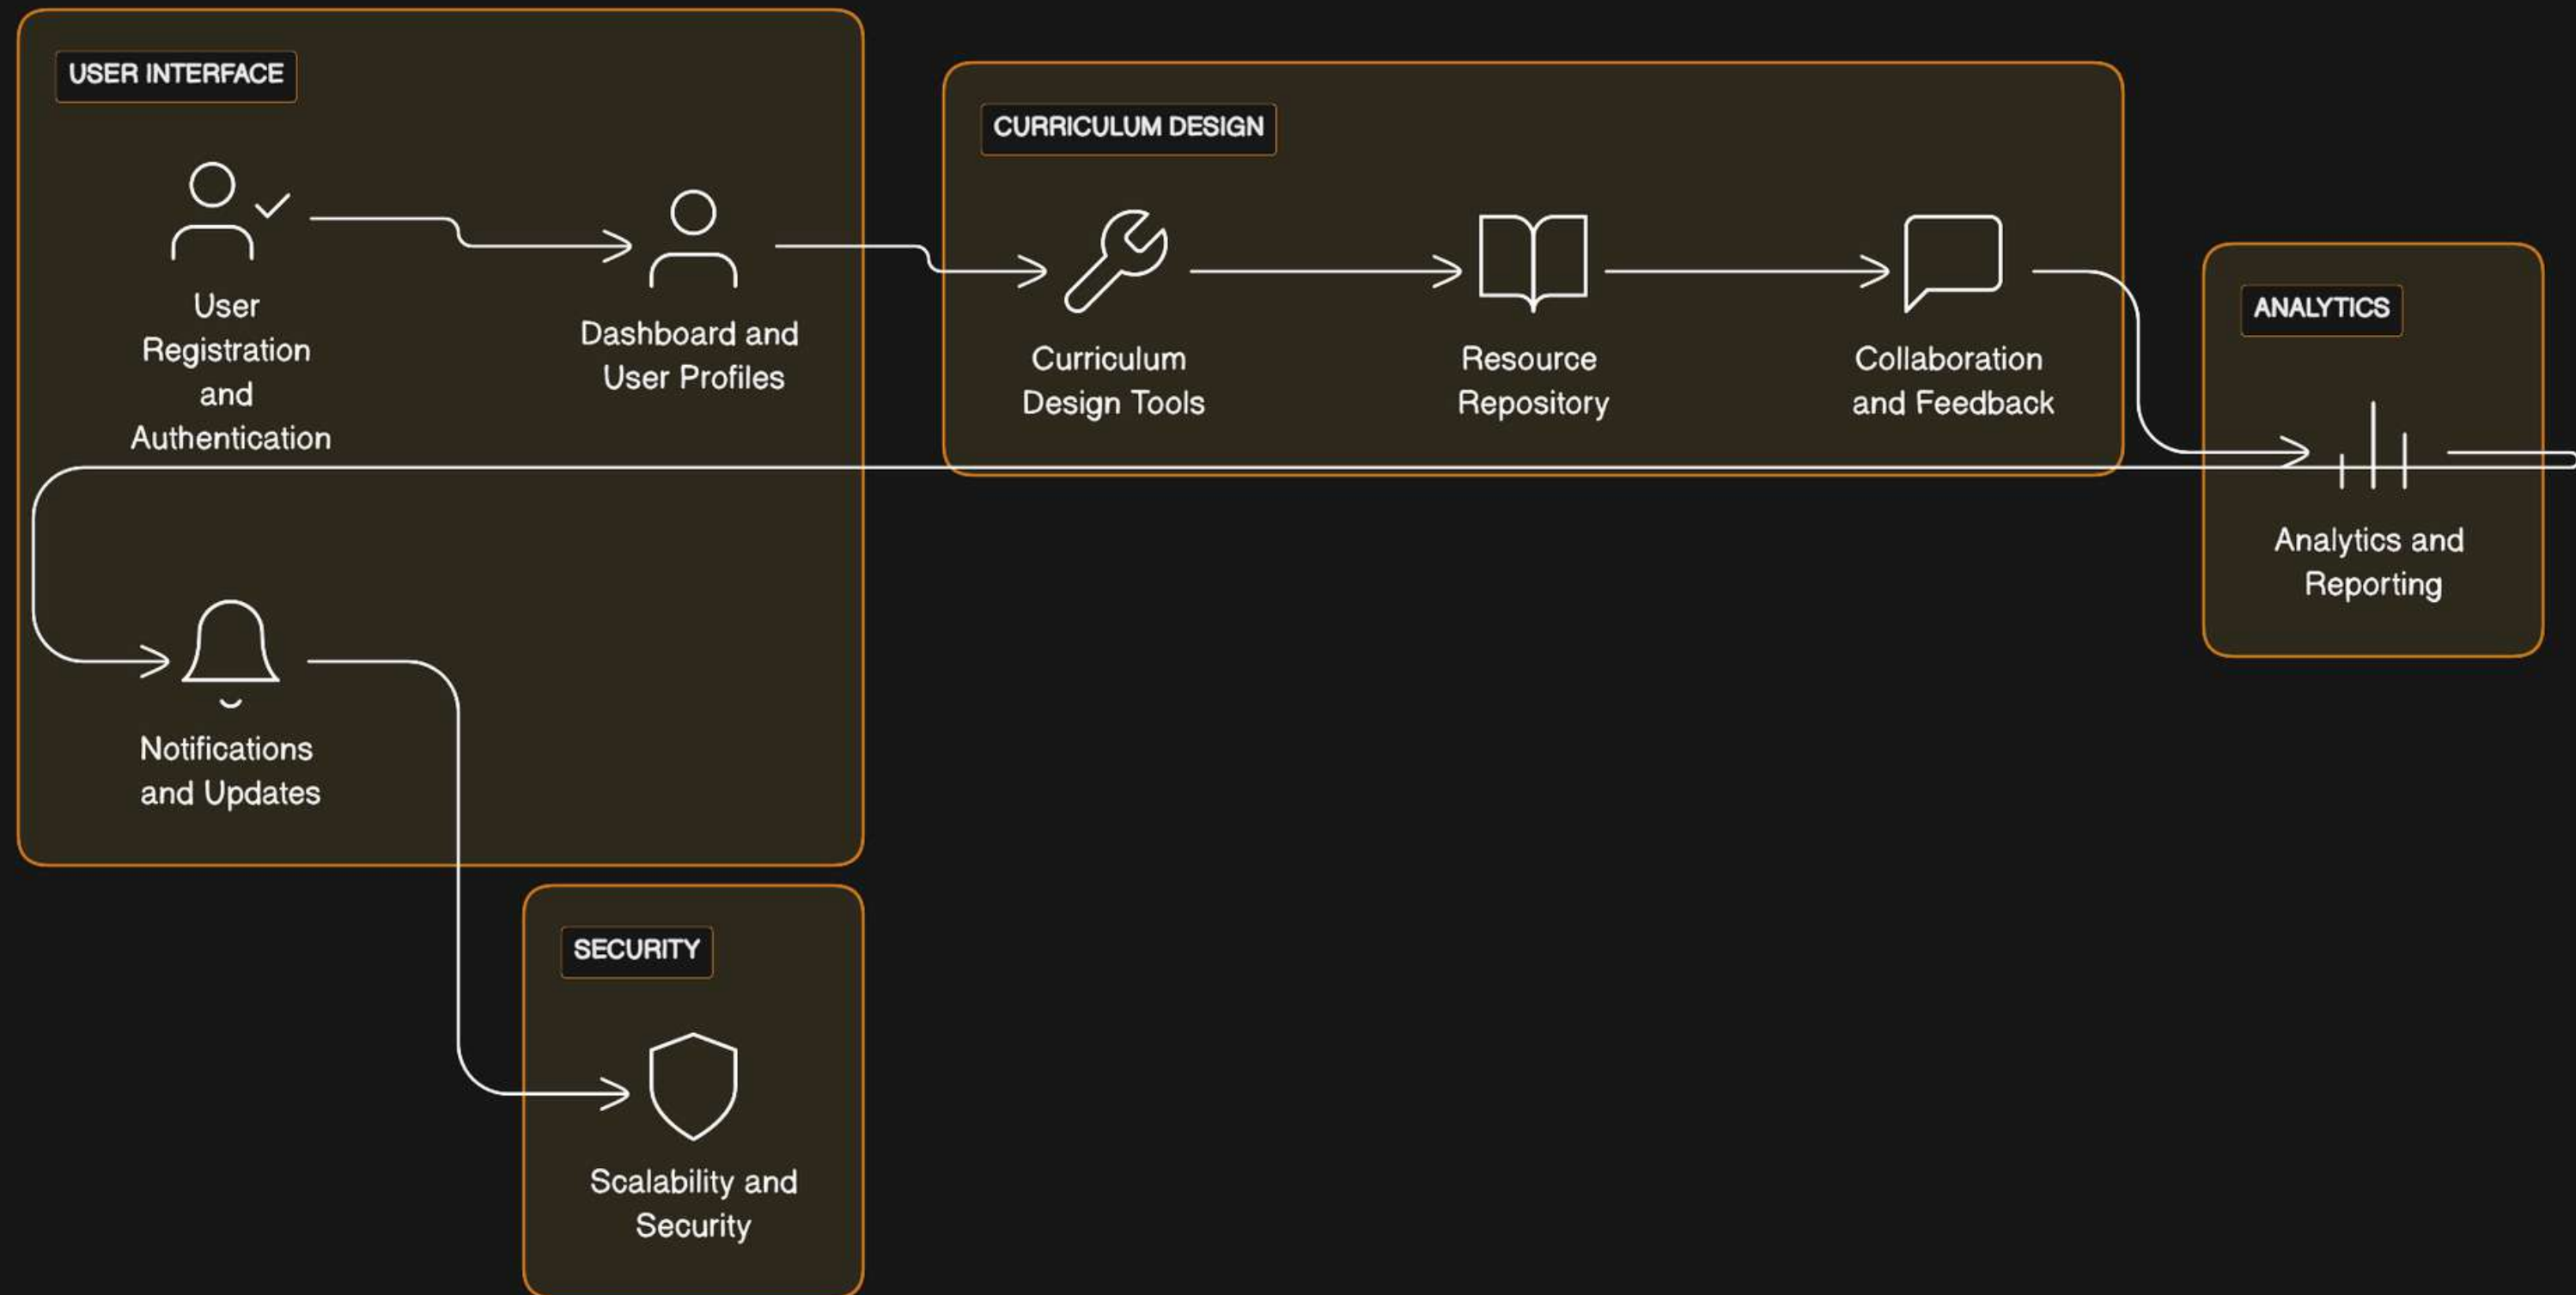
USER INTERFACE

User Registration and Authentication

Dashboard and User Profiles

CURRICULUM DESIGN

Curriculum Design Tools

Resource Repository

Collaboration and Feedback

ANALYTICS

Analytics and Reporting

Notifications and Updates

SECURITY

Scalability and Security